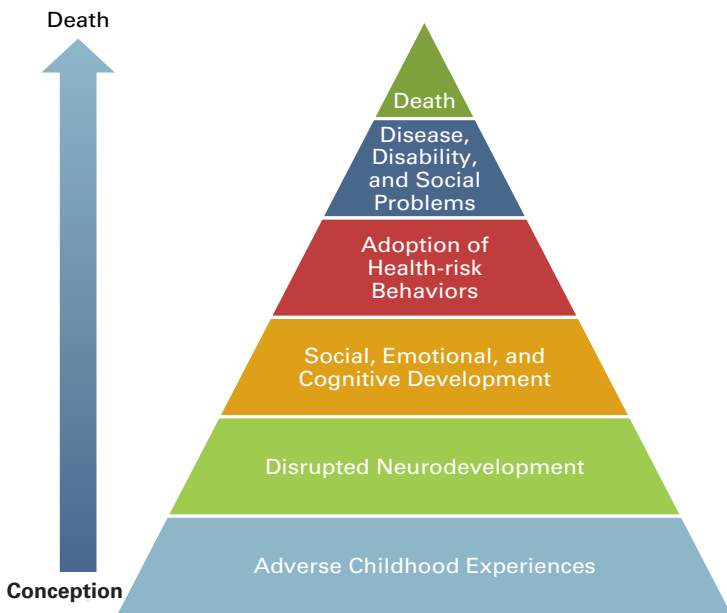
Death

Conception

Death

Disease, Disability, and Social Problems

Adoption of Health-risk Behaviors

Social, Emotional, and Cognitive Development

Disrupted Neurodevelopment

Adverse Childhood Experiences